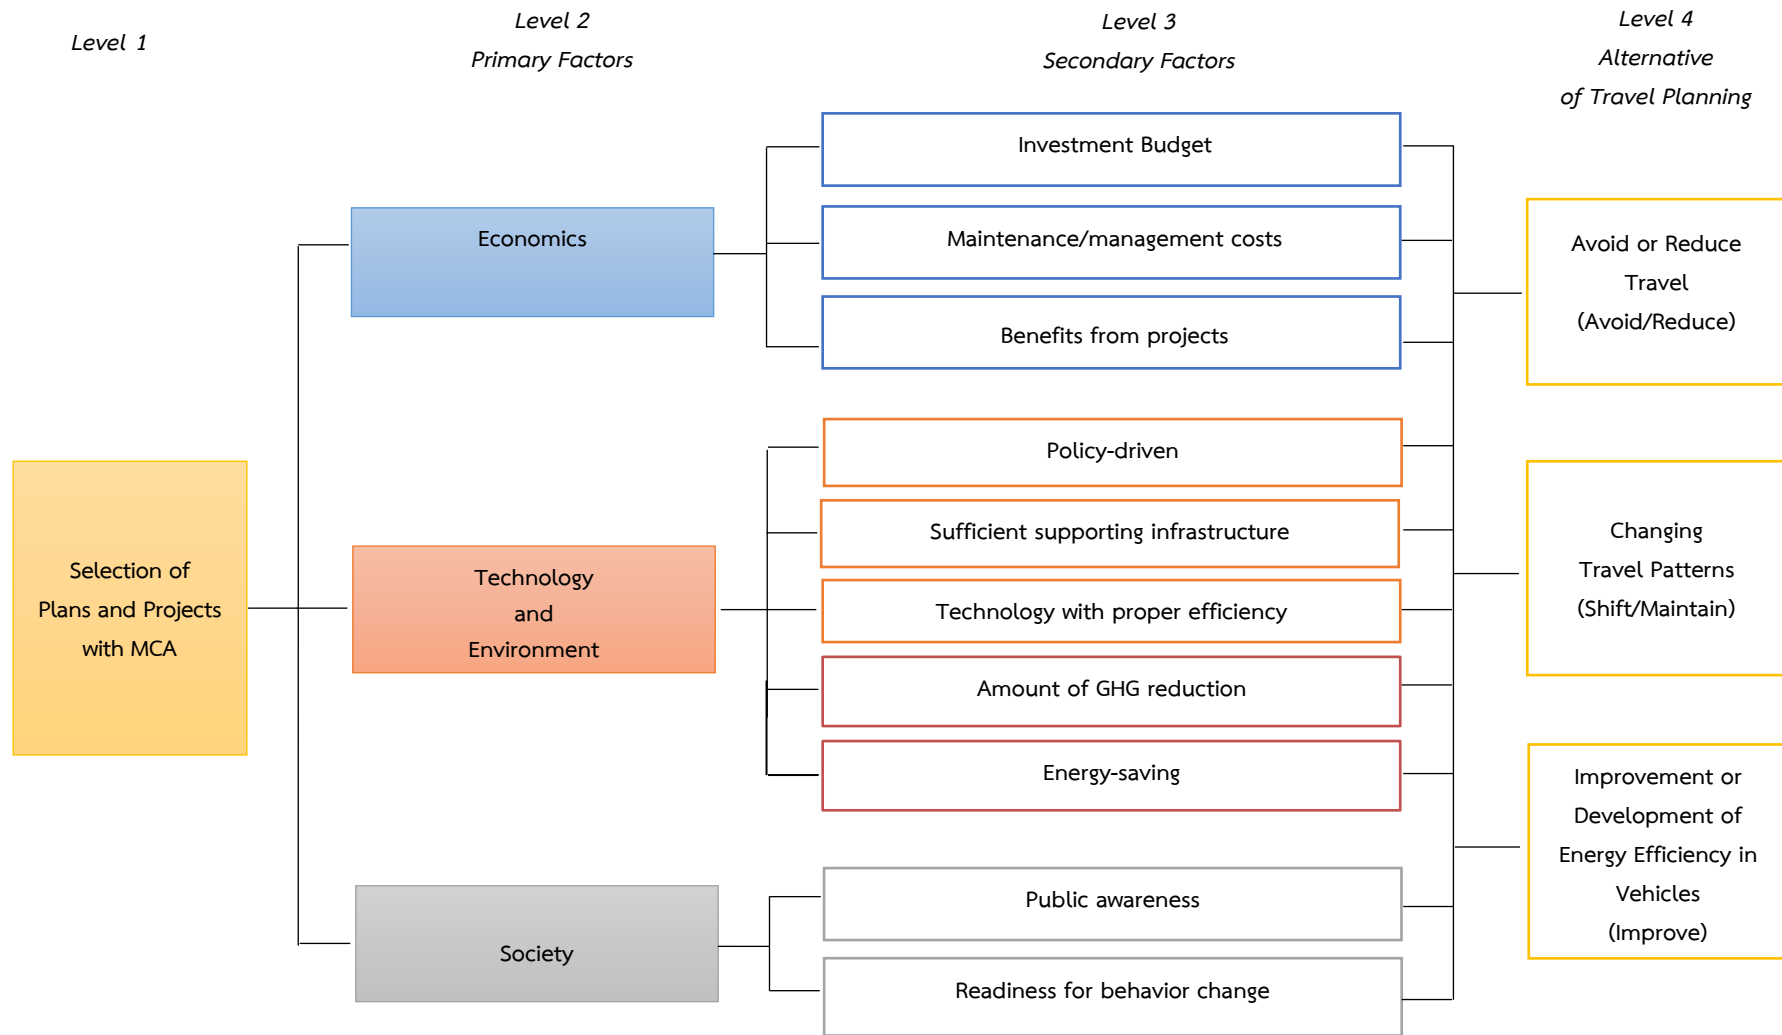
Level 1

Level 2
Primary Factors

Level 3
Secondary Factors

Level 4
Alternative
of Travel Planning

Selection of Plans and Projects with MCA

Economics

Technology and Environment

Society

Investment Budget

Maintenance/management costs

Benefits from projects

Policy-driven

Sufficient supporting infrastructure

Technology with proper efficiency

Amount of GHG reduction

Energy-saving

Public awareness

Readiness for behavior change

Avoid or Reduce Travel (Avoid/Reduce)

Changing Travel Patterns (Shift/Maintain)

Improvement or Development of Energy Efficiency in Vehicles (Improve)